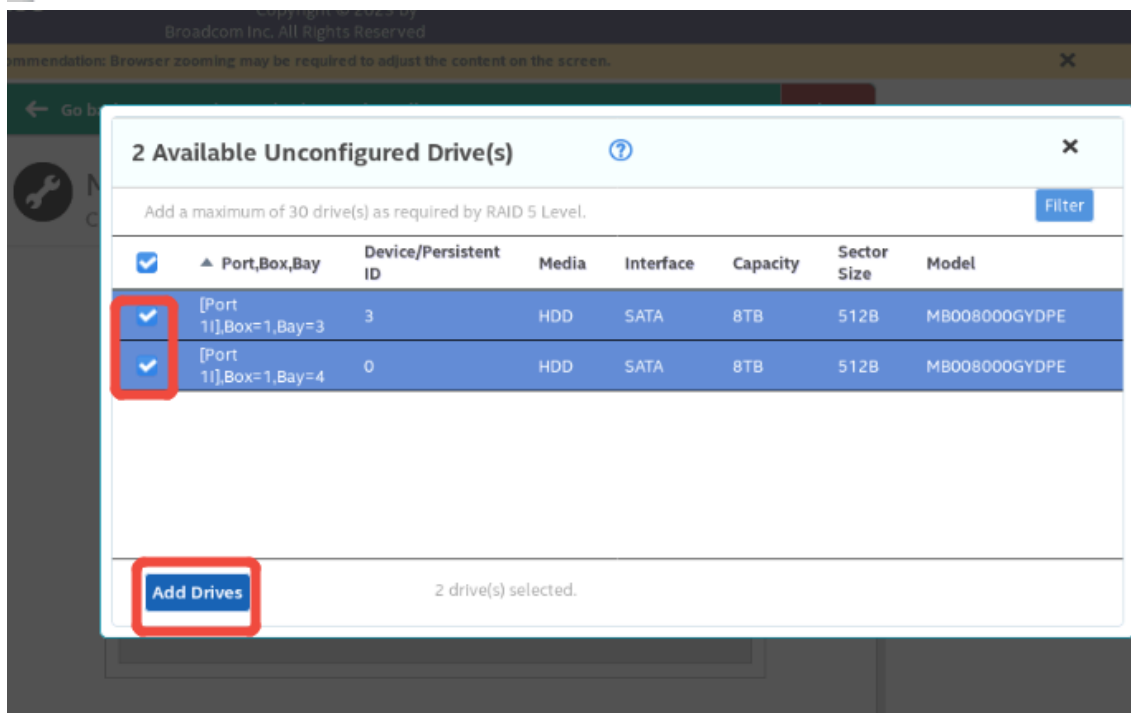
Copyright © 2023 by
Broadcom Inc. All Rights Reserved

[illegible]mmendation: Browser zooming may be required to adjust the content on the screen.

×

Go b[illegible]

2 Available Unconfigured Drive(s)

×

Add a maximum of 30 drive(s) as required by RAID 5 Level.

Filter

| | Port,Box,Bay | Device/Persistent ID | Media | Interface | Capacity | Sector Size | Model |
|---|---|---|---|---|---|---|---|
| ✓ | [Port 1I],Box=1,Bay=3 | 3 | HDD | SATA | 8TB | 512B | MB008000GYDPE |
| ✓ | [Port 1I],Box=1,Bay=4 | 0 | HDD | SATA | 8TB | 512B | MB008000GYDPE |

Add Drives

2 drive(s) selected.